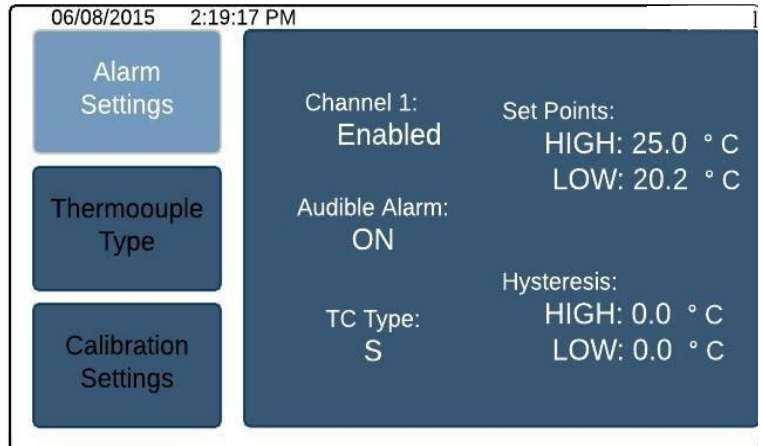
06/08/2015 2:19:17 PM

Alarm Settings

Thermoouple Type

Calibration Settings

Channel 1:
Enabled

Audible Alarm:
ON

TC Type:
S

Set Points:
HIGH: 25.0 ° C
LOW: 20.2 ° C

Hysteresis:
HIGH: 0.0 ° C
LOW: 0.0 ° C